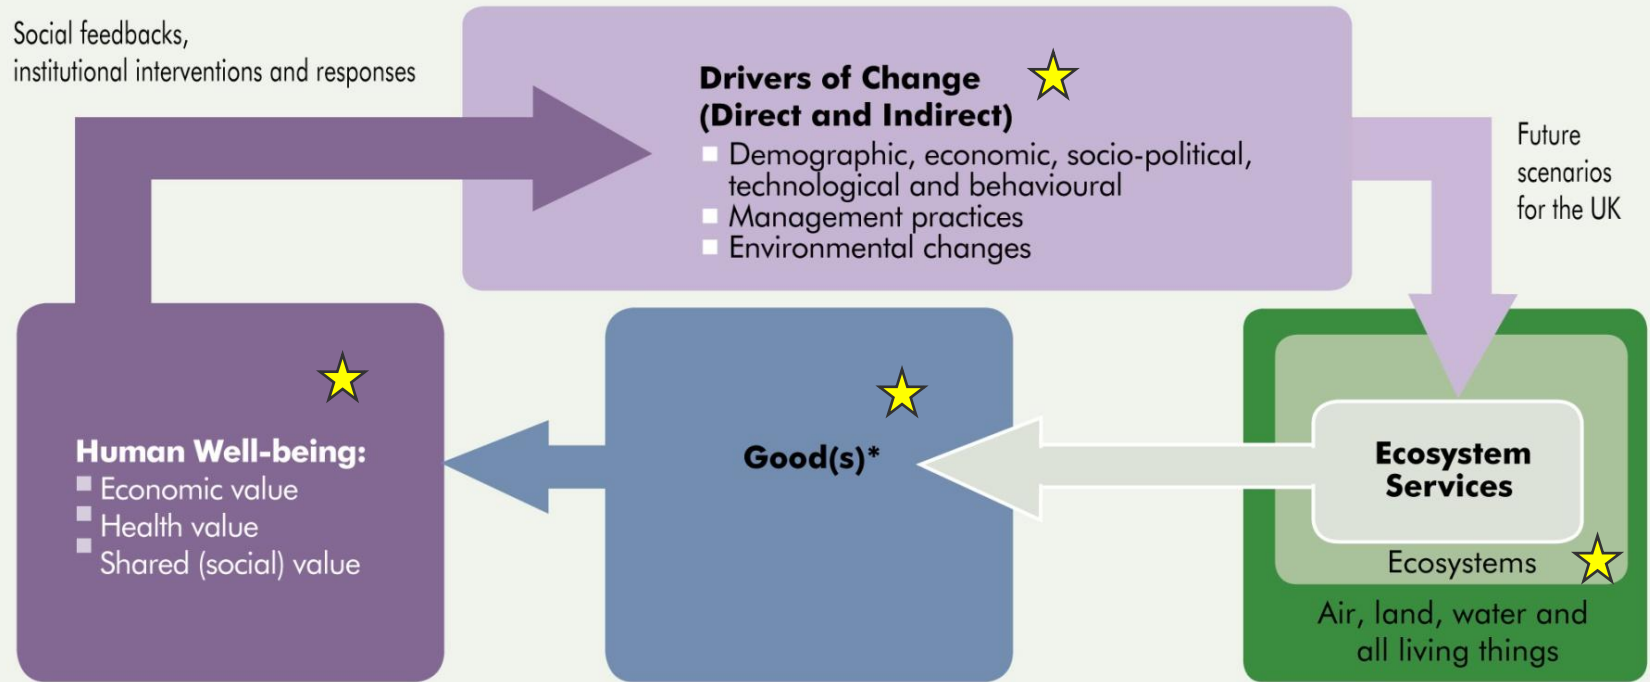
Social feedbacks,
institutional interventions and responses

Drivers of Change
(Direct and Indirect)
- Demographic, economic, socio-political, technological and behavioural
- Management practices
- Environmental changes

Future scenarios for the UK

Human Well-being:
- Economic value
- Health value
- Shared (social) value

Good(s)*

Ecosystem Services

Ecosystems

Air, land, water and all living things